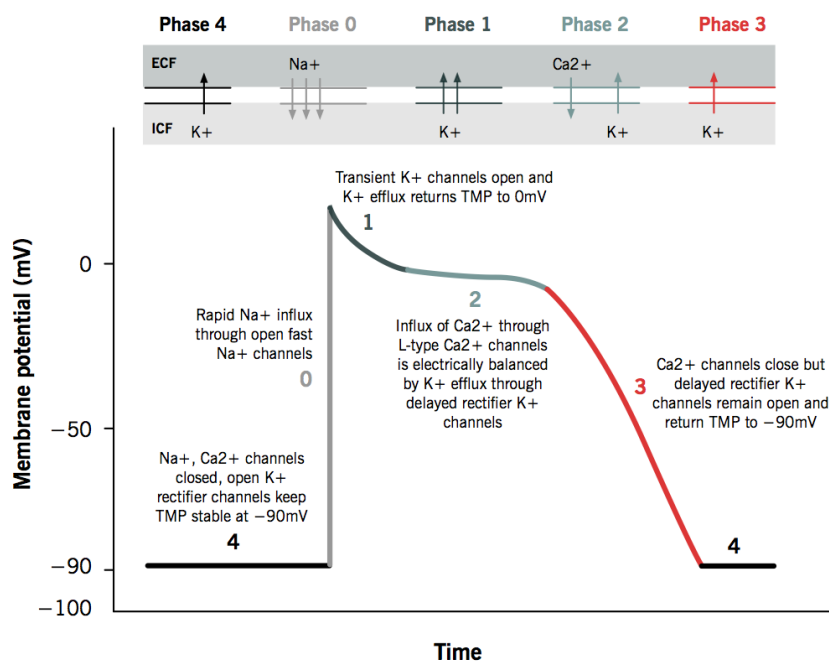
Phase 4 Phase 0 Phase 1 Phase 2 Phase 3

ECF

Na+

Ca2+

ICF K+

K+

K+

K+

Transient K+ channels open and K+ efflux returns TMP to 0mV

1

0

Rapid Na+ influx through open fast Na+ channels

0

2

Influx of Ca2+ through L-type Ca2+ channels is electrically balanced by K+ efflux through delayed rectifier K+ channels

3

Ca2+ channels close but delayed rectifier K+ channels remain open and return TMP to −90mV

−50

Membrane potential (mV)

Na+, Ca2+ channels closed, open K+ rectifier channels keep TMP stable at −90mV

4

4

−90

−100

Time